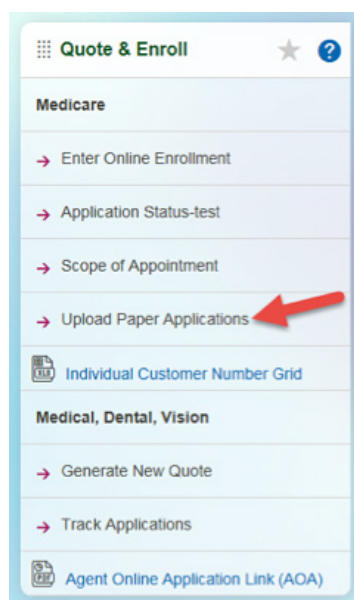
Quote & Enroll

Medicare

→ Enter Online Enrollment

→ Application Status-test

→ Scope of Appointment

→ Upload Paper Applications

Individual Customer Number Grid

Medical, Dental, Vision

→ Generate New Quote

→ Track Applications

Agent Online Application Link (AOA)